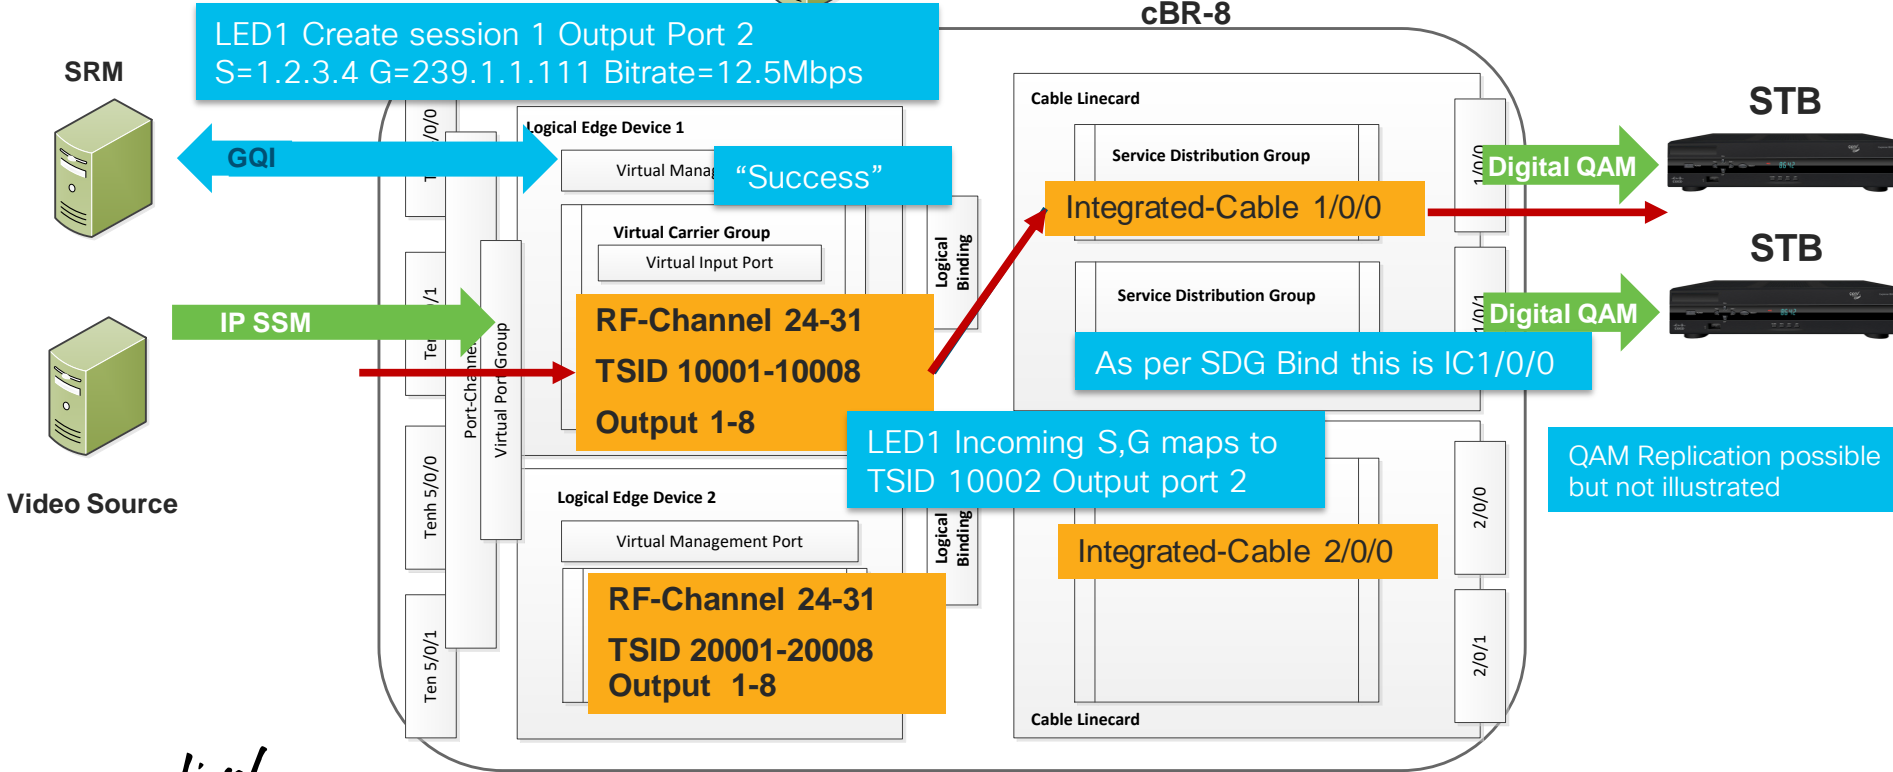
cBR-8

LED1 Create session 1 Output Port 2
S=1.2.3.4 G=239.1.1.111 Bitrate=12.5Mbps

SRM

GQI

Logical Edge Device 1

Virtual Manag

"Success"

Virtual Carrier Group

Virtual Input Port

IP SSM

RF-Channel 24-31
TSID 10001-10008
Output 1-8

Logical Binding

Cable Linecard

Service Distribution Group

Integrated-Cable 1/0/0

Service Distribution Group

As per SDG Bind this is IC1/0/0

1/0/0

1/0/1

Digital QAM

STB

Digital QAM

STB

Video Source

Te 1/0/0

Te 1/0/1

Port-Channel

Virtual Port Group

Tenh 5/0/0

Ten 5/0/1

Logical Edge Device 2

Virtual Management Port

RF-Channel 24-31
TSID 20001-20008
Output 1-8

Logical Binding

LED1 Incoming S,G maps to TSID 10002 Output port 2

Integrated-Cable 2/0/0

2/0/0

2/0/1

Cable Linecard

QAM Replication possible but not illustrated